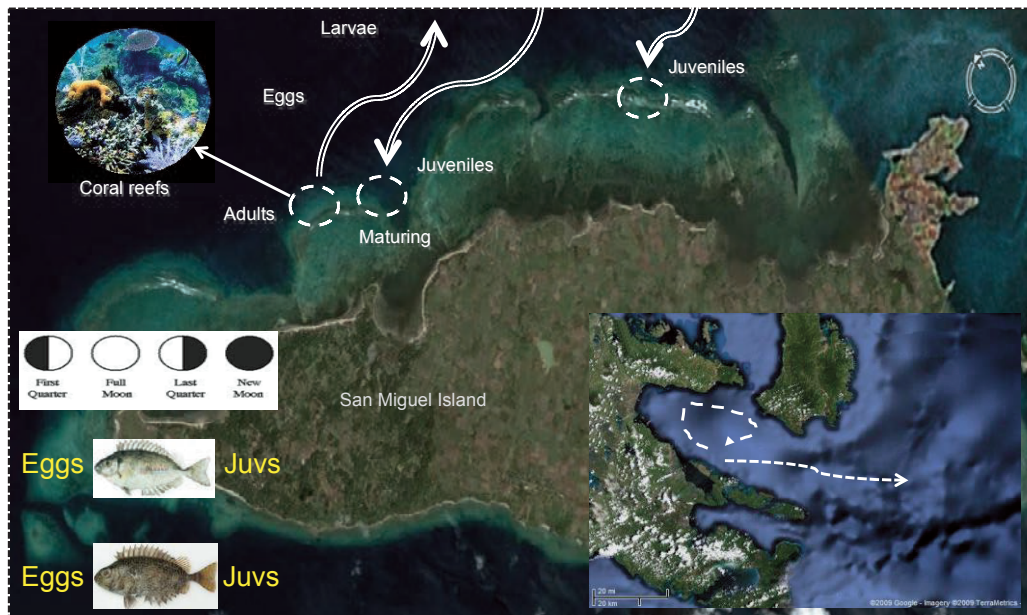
Larvae

Eggs

Juveniles

Juveniles

Coral reefs

Adults

Maturing

First Quarter

Full Moon

Last Quarter

New Moon

San Miguel Island

Eggs

Juvs

Eggs

Juvs

20 mi
20 km

©2009 Google - Imagery ©2009 TerraMetrics